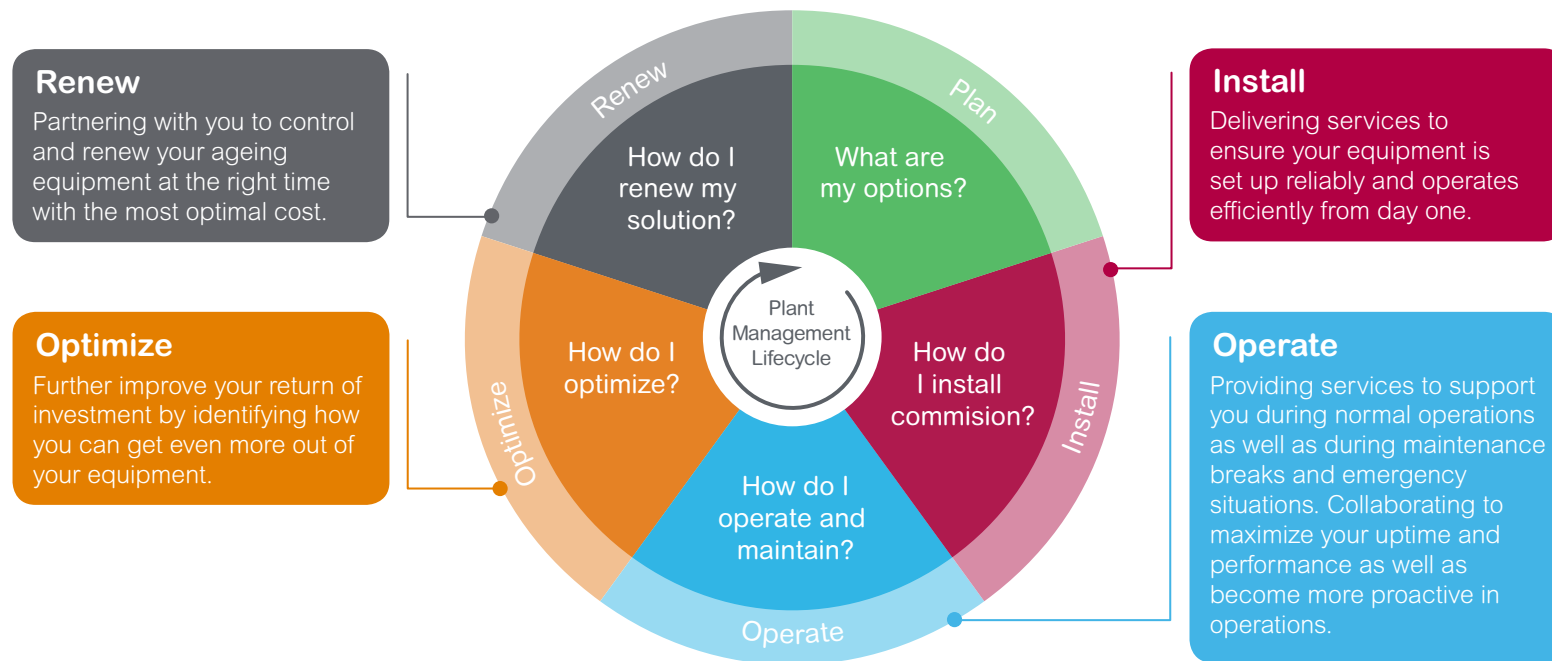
Renew
Partnering with you to control and renew your ageing equipment at the right time with the most optimal cost.

Optimize
Further improve your return of investment by identifying how you can get even more out of your equipment.

Renew

Plan

How do I renew my solution?

What are my options?

Plant Management Lifecycle

How do I optimize?

How do I install commision?

How do I operate and maintain?

Optimize

Install

Operate

Install
Delivering services to ensure your equipment is set up reliably and operates efficiently from day one.

Operate
Providing services to support you during normal operations as well as during maintenance breaks and emergency situations. Collaborating to maximize your uptime and performance as well as become more proactive in operations.